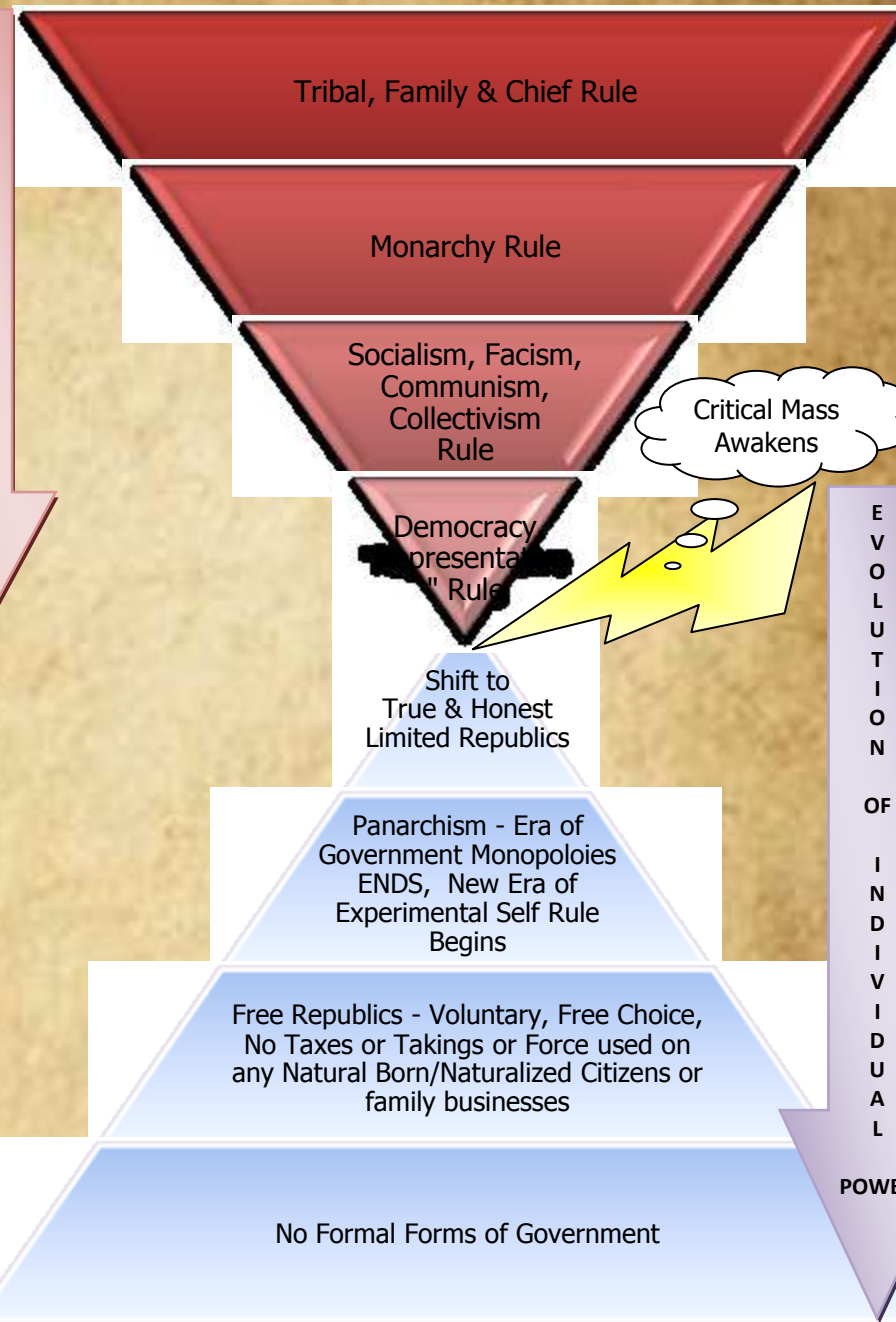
Tribal, Family & Chief Rule

Monarchy Rule

Socialism, Facism, Communism, Collectivism Rule

Critical Mass Awakens

Democracy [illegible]presenta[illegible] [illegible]" Rule

Shift to True & Honest Limited Republics

Panarchism - Era of Government Monopoloies ENDS, New Era of Experimental Self Rule Begins

Free Republics - Voluntary, Free Choice, No Taxes or Takings or Force used on any Natural Born/Naturalized Citizens or family businesses

No Formal Forms of Government

E V O L U T I O N

OF

I N D I V I D U A L

POWE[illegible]